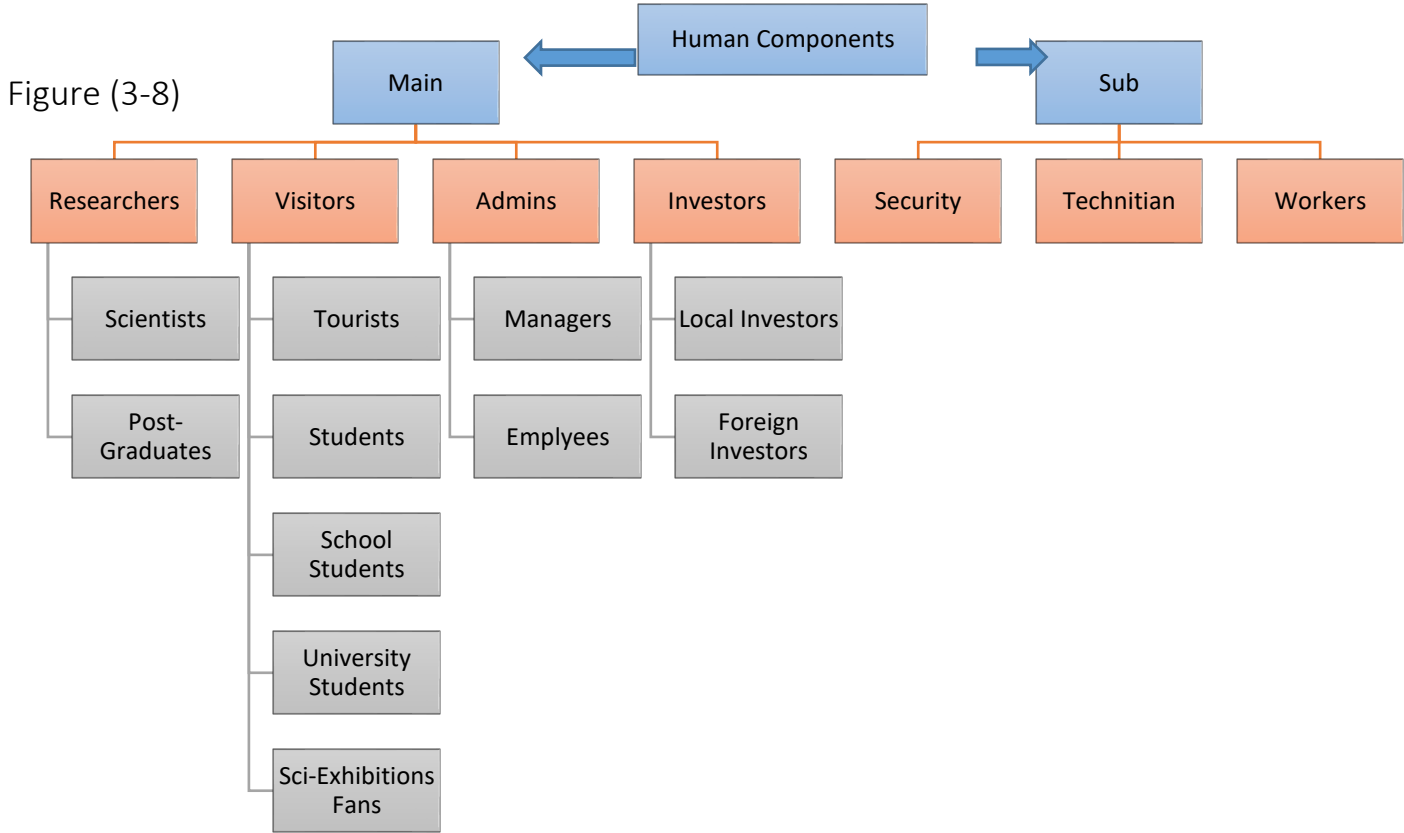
Figure (3-8)

Human Components

Main

Sub

Researchers

Scientists

Post-Graduates

Visitors

Tourists

Students

School Students

University Students

Sci-Exhibitions Fans

Admins

Managers

Emplyees

Investors

Local Investors

Foreign Investors

Security

Technitian

Workers